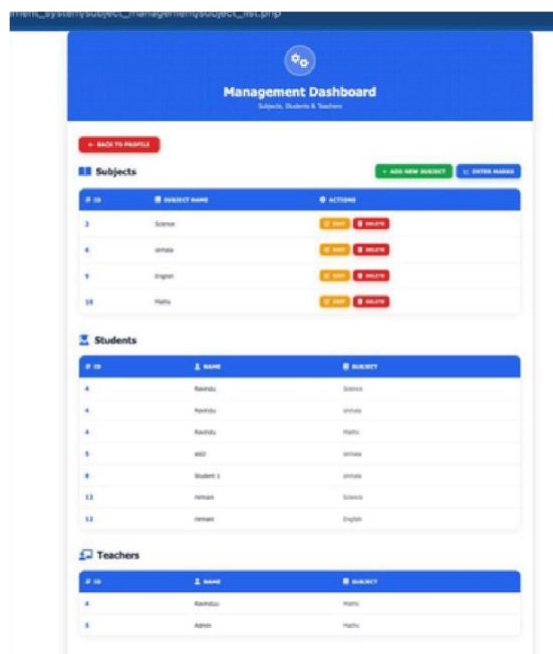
ment_system/subject_management/subject_list.php

Management Dashboard

Subjects, Students & Teachers

← BACK TO PROFILE

Subjects

+ ADD NEW SUBJECT

ENTER MARKS

| # ID | SUBJECT NAME | ACTIONS |
|---|---|---|
| 3 | Science | EDIT DELETE |
| 6 | sinhala | EDIT DELETE |
| 9 | English | EDIT DELETE |
| 10 | Maths | EDIT DELETE |

Students

| # ID | NAME | SUBJECT |
|---|---|---|
| 4 | Ravindu | Science |
| 4 | Ravindu | sinhala |
| 4 | Ravindu | Maths |
| 5 | asd | sinhala |
| 8 | Student 1 | sinhala |
| 13 | nimsan | Science |
| 13 | nimsan | English |

Teachers

| # ID | NAME | SUBJECT |
|---|---|---|
| 4 | Ravindu | Maths |
| 5 | Admin | Maths |